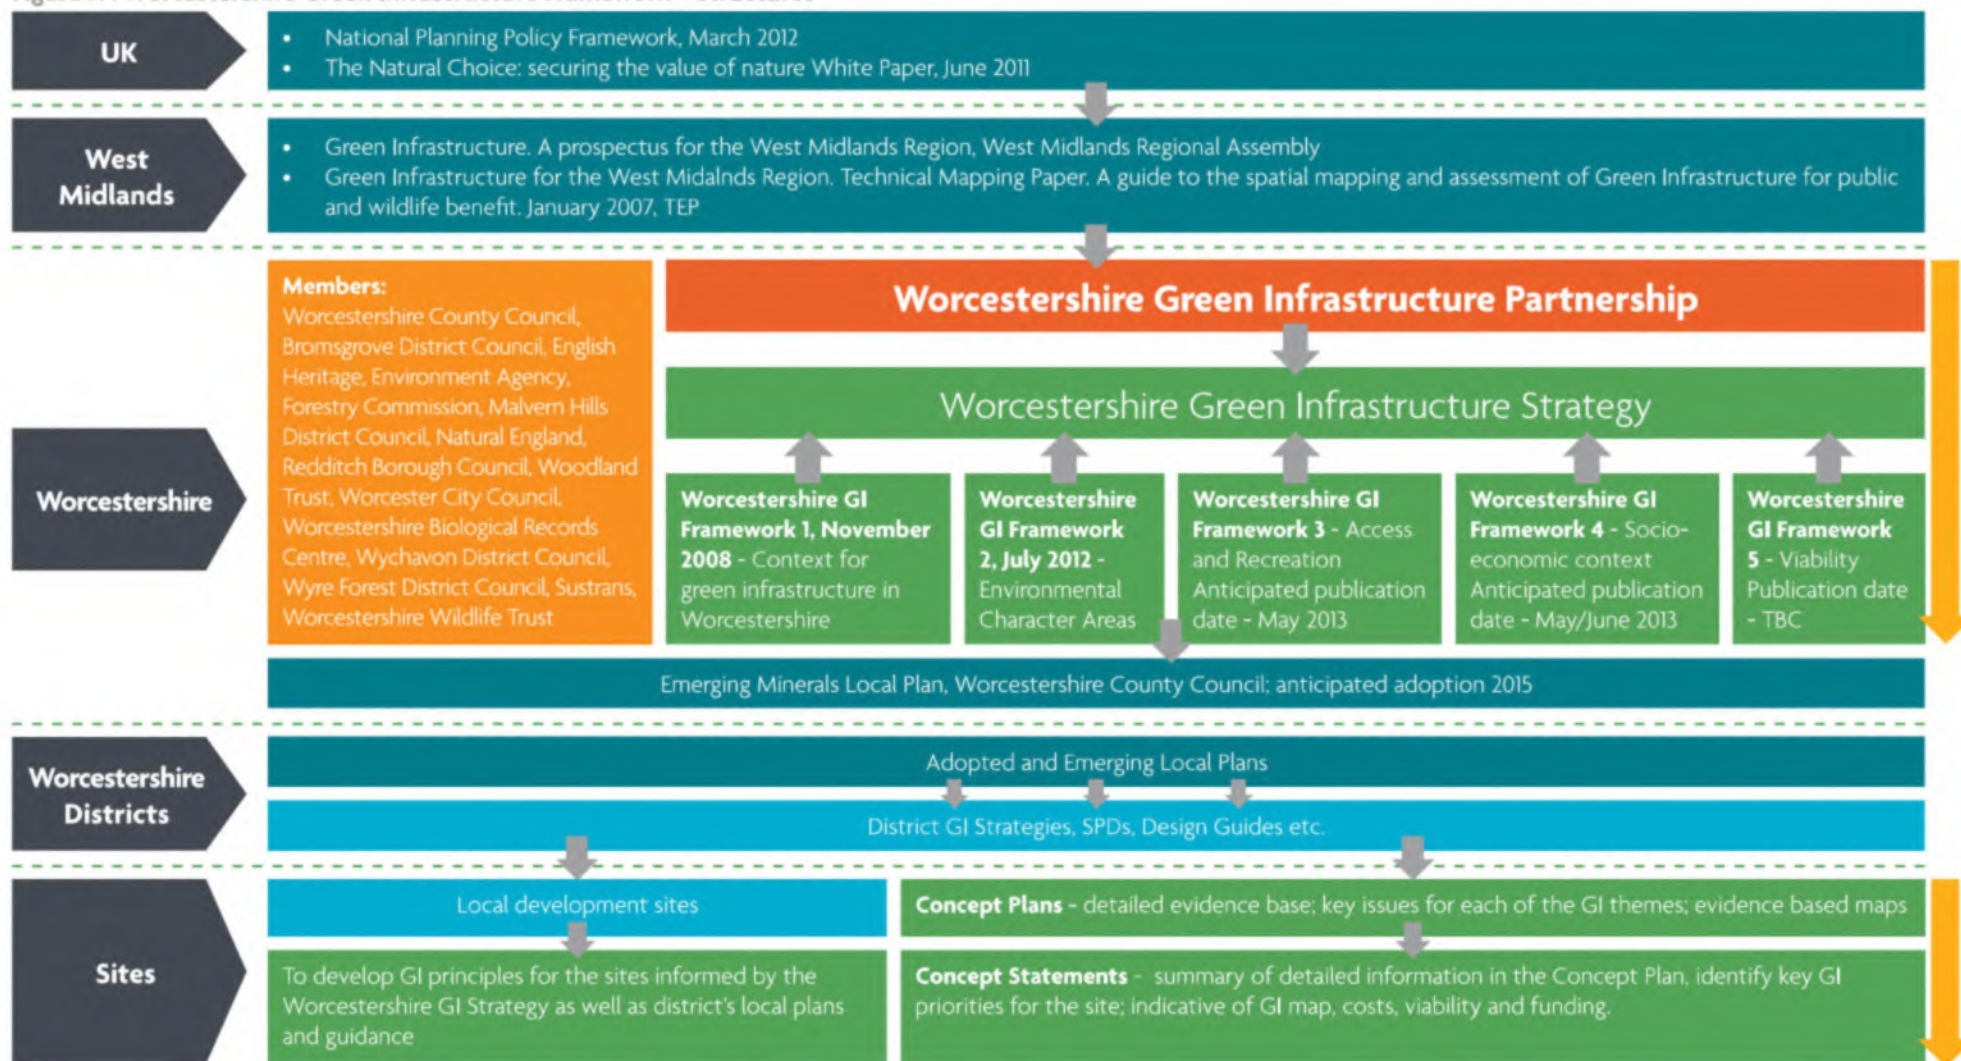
UK

- National Planning Policy Framework, March 2012
- The Natural Choice: securing the value of nature White Paper, June 2011

West Midlands

- Green Infrastructure. A prospectus for the West Midlands Region, West Midlands Regional Assembly
- Green Infrastructure for the West Midalnds Region. Technical Mapping Paper. A guide to the spatial mapping and assessment of Green Infrastructure for public and wildlife benefit. January 2007, TEP

Worcestershire

Members:
Worcestershire County Council, Bromsgrove District Council, English Heritage, Environment Agency, Forestry Commission, Malvern Hills District Council, Natural England, Redditch Borough Council, Woodland Trust, Worcester City Council, Worcestershire Biological Records Centre, Wychavon District Council, Wyre Forest District Council, Sustrans, Worcestershire Wildlife Trust

Worcestershire Green Infrastructure Partnership

Worcestershire Green Infrastructure Strategy

Worcestershire GI Framework 1, November 2008 - Context for green infrastructure in Worcestershire

Worcestershire GI Framework 2, July 2012 - Environmental Character Areas

Worcestershire GI Framework 3 - Access and Recreation Anticipated publication date - May 2013

Worcestershire GI Framework 4 - Socio-economic context Anticipated publication date - May/June 2013

Worcestershire GI Framework 5 - Viability Publication date - TBC

Emerging Minerals Local Plan, Worcestershire County Council; anticipated adoption 2015

Worcestershire Districts

Adopted and Emerging Local Plans

District GI Strategies, SPDs, Design Guides etc.

Sites

Local development sites

To develop GI principles for the sites informed by the Worcestershire GI Strategy as well as district's local plans and guidance

Concept Plans - detailed evidence base; key issues for each of the GI themes; evidence based maps

Concept Statements - summary of detailed information in the Concept Plan, identify key GI priorities for the site; indicative of GI map, costs, viability and funding.